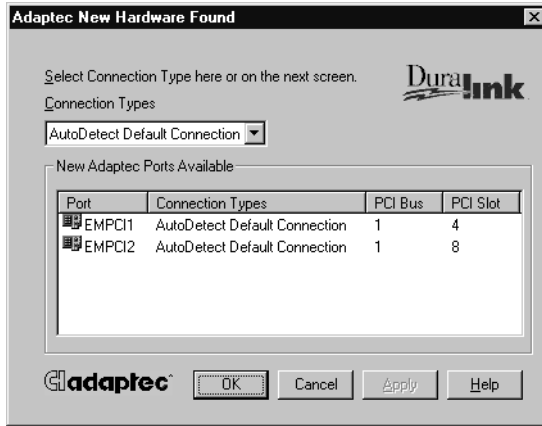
Adaptec New Hardware Found

Select Connection Type here or on the next screen.

DuraLink

Connection Types

AutoDetect Default Connection

New Adaptec Ports Available

| Port | Connection Types | PCI Bus | PCI Slot |
|---|---|---|---|
| EMPCI1 | AutoDetect Default Connection | 1 | 4 |
| EMPCI2 | AutoDetect Default Connection | 1 | 8 |

adaptec

OK

Cancel

Apply

Help